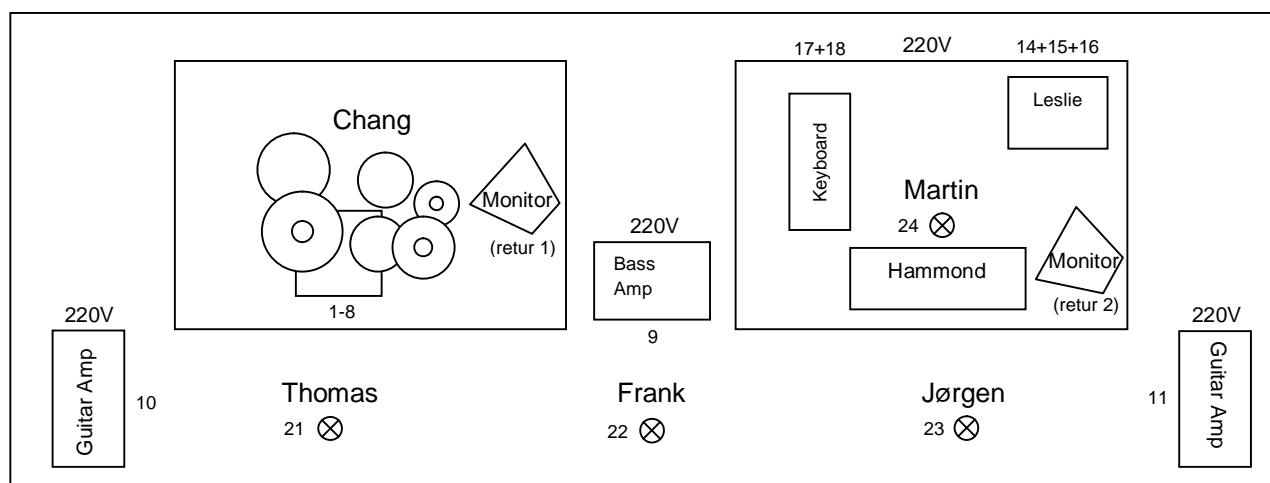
Chang

Monitor

(retur 1)

1-8

220V

Bass Amp

9

17+18

220V

14+15+16

Leslie

Keyboard

Martin

24 ⊗

Hammond

Monitor

(retur 2)

220V

Guitar Amp

10

Thomas

21 ⊗

Frank

22 ⊗

Jørgen

23 ⊗

11

220V

Guitar Amp